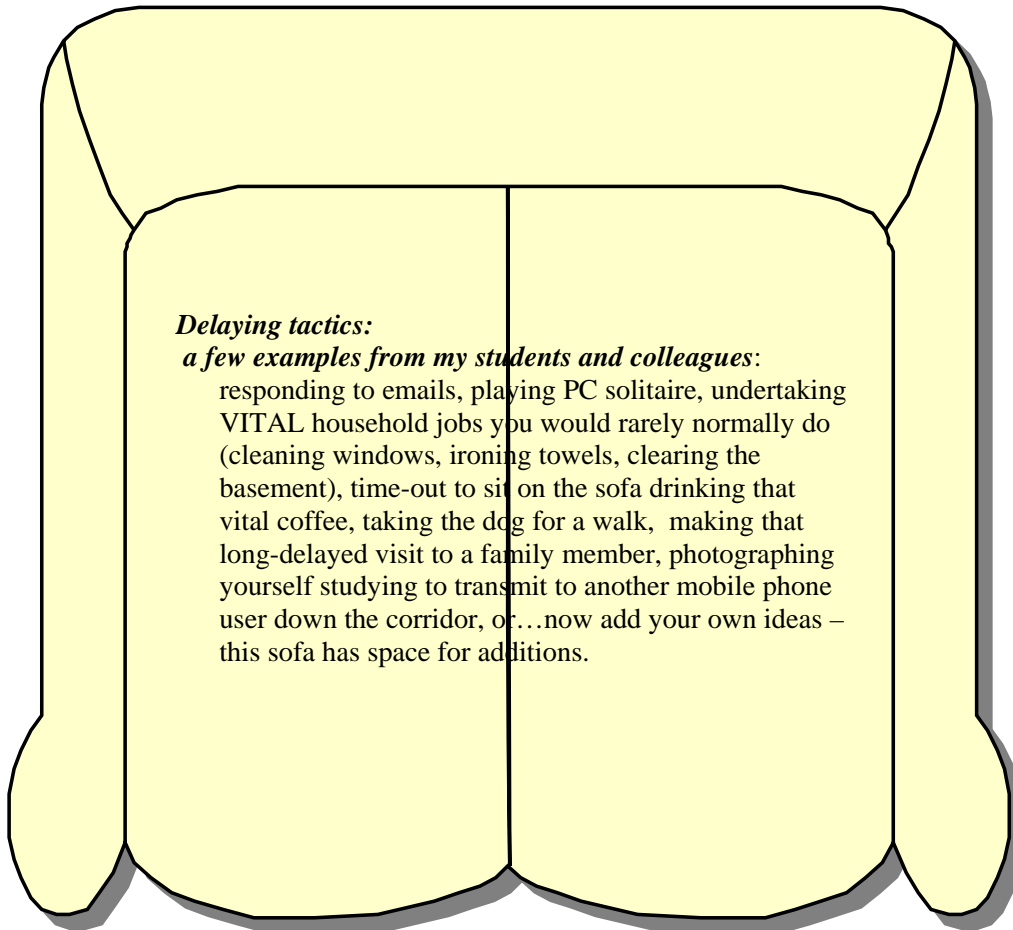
*Delaying tactics:*
*a few examples from my students and colleagues*:
responding to emails, playing PC solitaire, undertaking VITAL household jobs you would rarely normally do (cleaning windows, ironing towels, clearing the basement), time-out to sit on the sofa drinking that vital coffee, taking the dog for a walk, making that long-delayed visit to a family member, photographing yourself studying to transmit to another mobile phone user down the corridor, or…now add your own ideas – this sofa has space for additions.